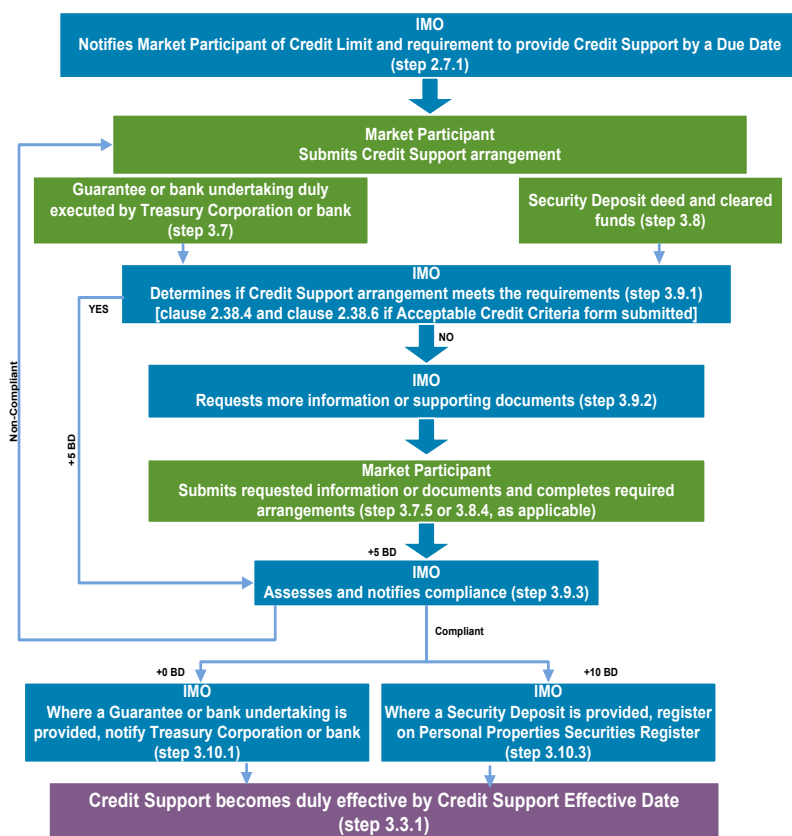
IMO
Notifies Market Participant of Credit Limit and requirement to provide Credit Support by a Due Date (step 2.7.1)

Market Participant
Submits Credit Support arrangement

Guarantee or bank undertaking duly executed by Treasury Corporation or bank (step 3.7)

Security Deposit deed and cleared funds (step 3.8)

IMO
Determines if Credit Support arrangement meets the requirements (step 3.9.1)
[clause 2.38.4 and clause 2.38.6 if Acceptable Credit Criteria form submitted]

YES

NO

Non-Compliant

+5 BD

IMO
Requests more information or supporting documents (step 3.9.2)

Market Participant
Submits requested information or documents and completes required arrangements (step 3.7.5 or 3.8.4, as applicable)

+5 BD

IMO
Assesses and notifies compliance (step 3.9.3)

Compliant

+0 BD

+10 BD

IMO
Where a Guarantee or bank undertaking is provided, notify Treasury Corporation or bank (step 3.10.1)

IMO
Where a Security Deposit is provided, register on Personal Properties Securities Register (step 3.10.3)

Credit Support becomes duly effective by Credit Support Effective Date (step 3.3.1)